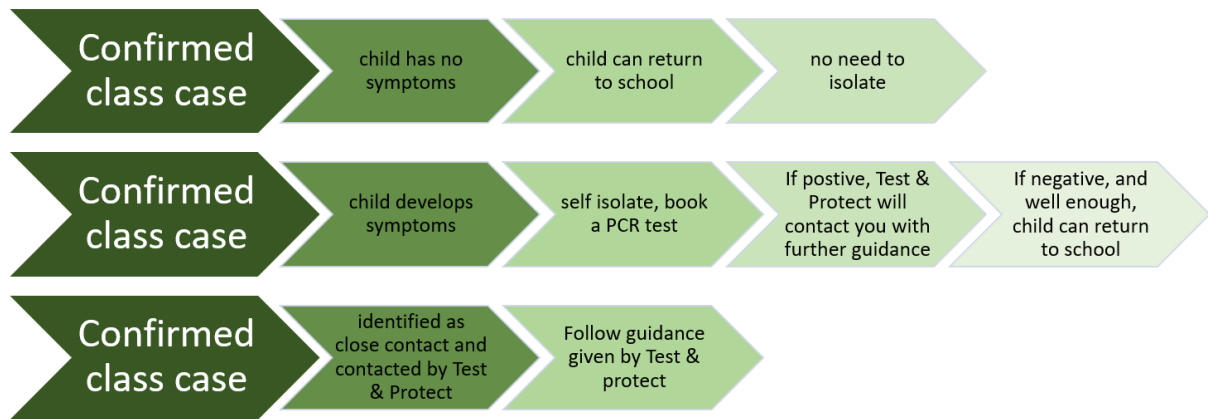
Confirmed class case

child has no symptoms

child can return to school

no need to isolate

Confirmed class case

child develops symptoms

self isolate, book a PCR test

If postive, Test & Protect will contact you with further guidance

If negative, and well enough, child can return to school

Confirmed class case

identified as close contact and contacted by Test & Protect

Follow guidance given by Test & protect